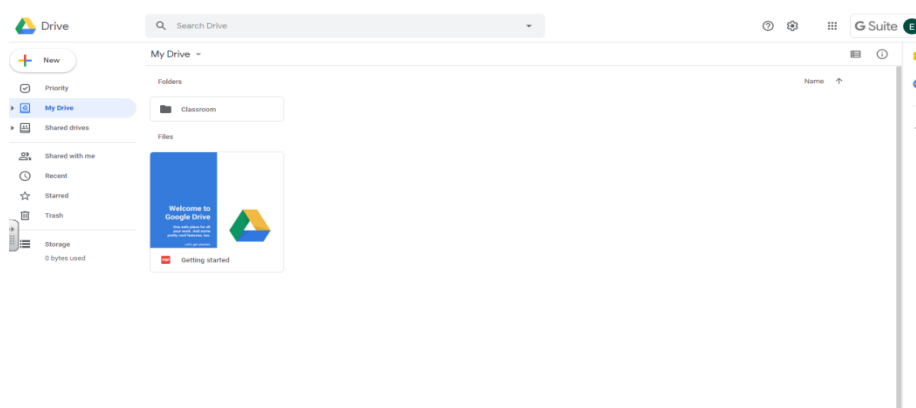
Drive

Search Drive

G Suite

New

Priority

My Drive

Shared drives

Shared with me

Recent

Starred

Trash

Storage

0 bytes used

My Drive

Folders

Name

Classroom

Files

Welcome to Google Drive

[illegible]

Getting started